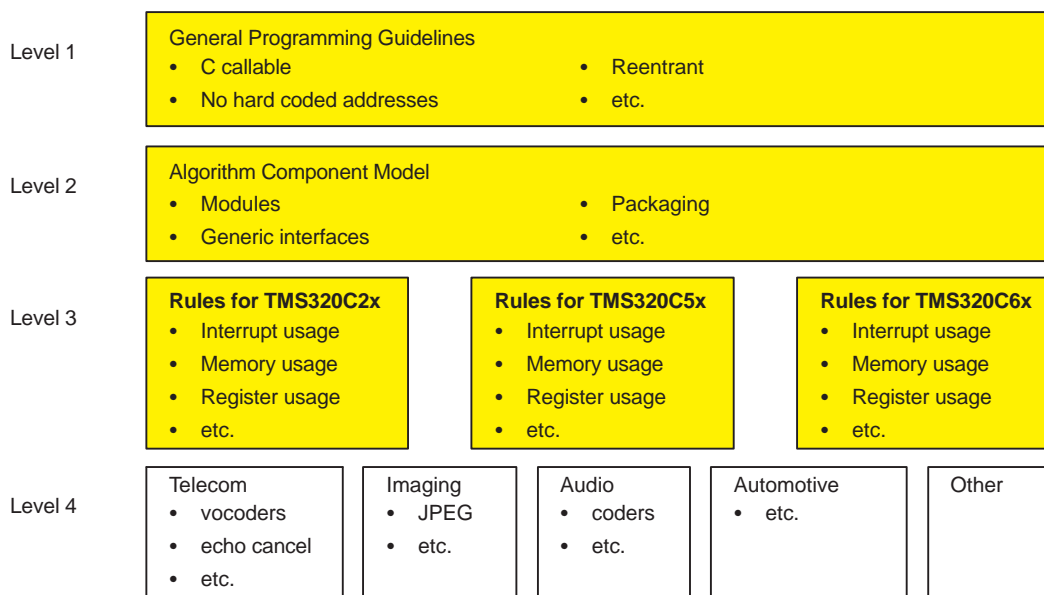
Level 1

General Programming Guidelines
- C callable
- No hard coded addresses
- Reentrant
- etc.

Level 2

Algorithm Component Model
- Modules
- Generic interfaces
- Packaging
- etc.

Level 3

**Rules for TMS320C2x**
- Interrupt usage
- Memory usage
- Register usage
- etc.

**Rules for TMS320C5x**
- Interrupt usage
- Memory usage
- Register usage
- etc.

**Rules for TMS320C6x**
- Interrupt usage
- Memory usage
- Register usage
- etc.

Level 4

Telecom
- vocoders
- echo cancel
- etc.

Imaging
- JPEG
- etc.

Audio
- coders
- etc.

Automotive
- etc.

Other